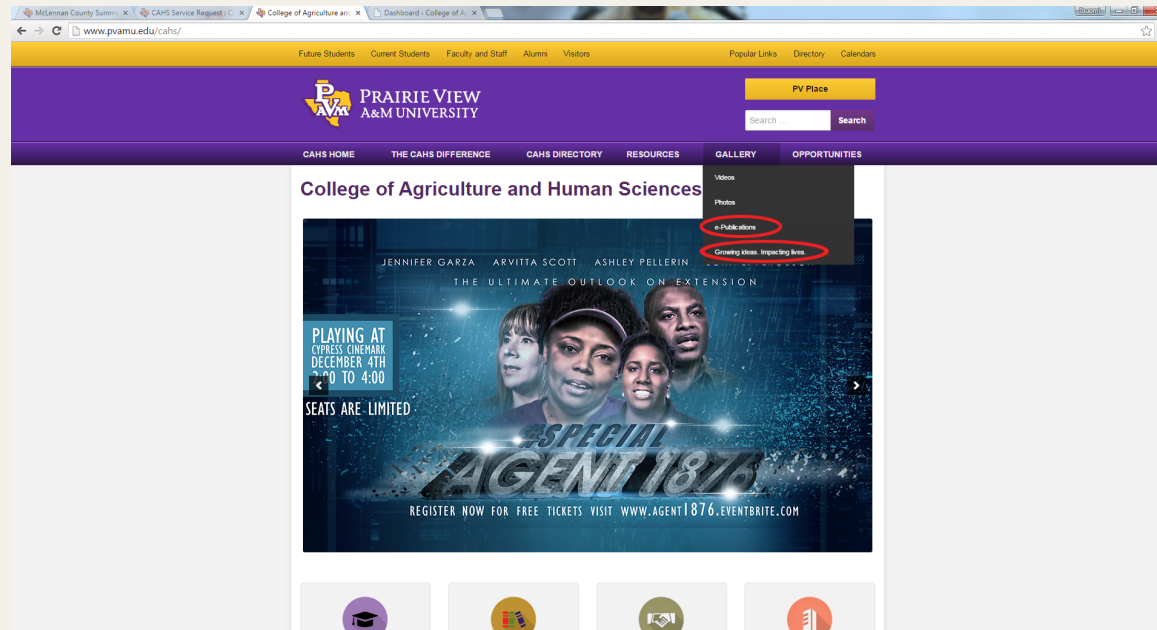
McLennan County Summ ×
CAHS Service Request : C ×
College of Agriculture an ×
Dashboard - College of A ×

www.pvamu.edu/cahs/

Future Students Current Students Faculty and Staff Alumni Visitors
Popular Links Directory Calendars

PV
AM
PRAIRIE VIEW
A&M UNIVERSITY

PV Place
Search ...
Search

CAHS HOME THE CAHS DIFFERENCE CAHS DIRECTORY RESOURCES GALLERY OPPORTUNITIES

Videos
Photos
e-Publications
Growing ideas. Impacting lives.

College of Agriculture and Human Sciences

JENNIFER GARZA ARVITTA SCOTT ASHLEY PELLERIN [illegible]
THE ULTIMATE OUTLOOK ON EXTENSION

PLAYING AT
CYPRESS CINEMARK
DECEMBER 4TH
2:00 TO 4:00
SEATS ARE LIMITED

#SPECIAL
AGENT 1876

REGISTER NOW FOR FREE TICKETS VISIT WWW.AGENT1876.EVENTBRITE.COM